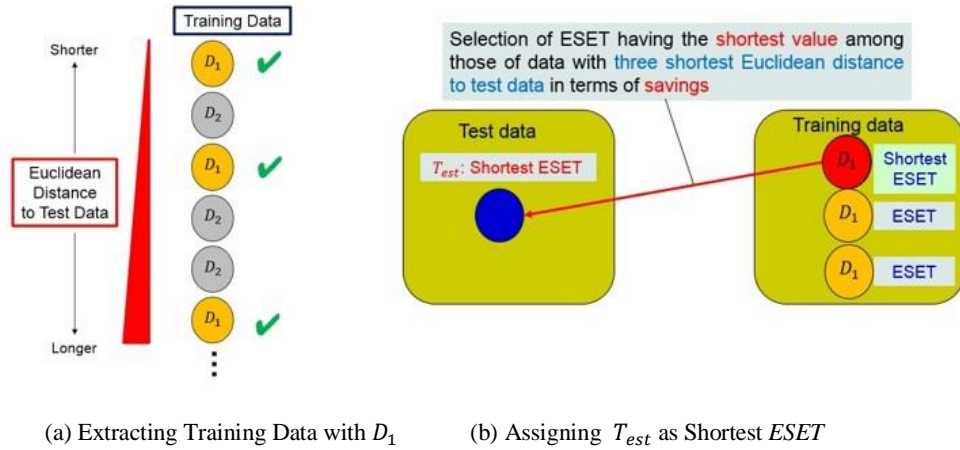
Training Data

Shorter

Euclidean Distance to Test Data

Longer

$D_1$

$D_2$

$D_1$

$D_2$

$D_2$

$D_1$

⋮

Selection of ESET having the shortest value among those of data with three shortest Euclidean distance to test data in terms of savings

Test data

$T_{est}$: Shortest ESET

Training data

$D_1$ Shortest ESET

$D_1$ ESET

$D_1$ ESET

(a) Extracting Training Data with $D_1$

(b) Assigning $T_{est}$ as Shortest $ESET$